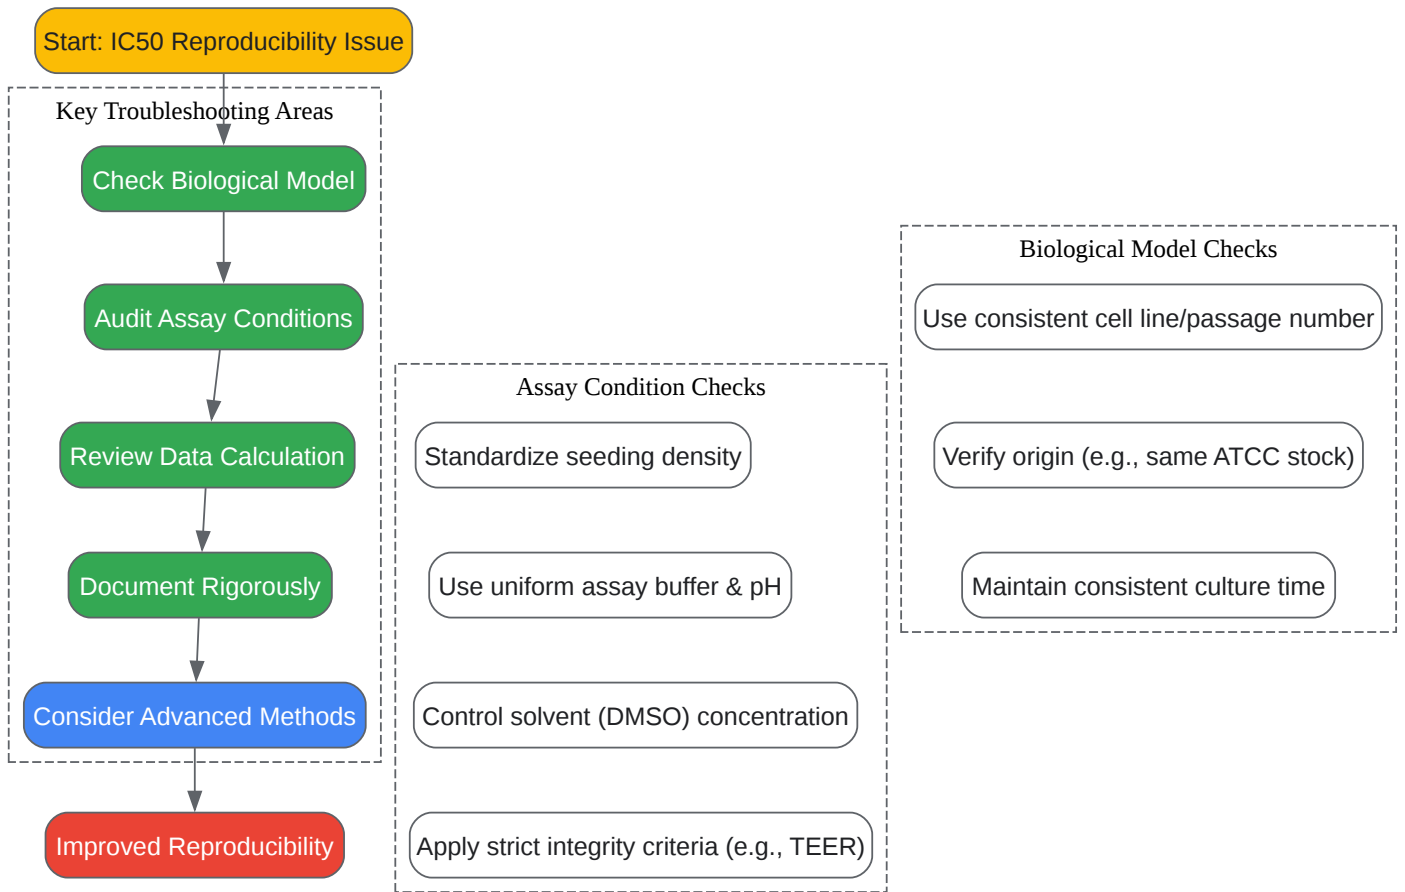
Start: IC50 Reproducibility Issue

Key Troubleshooting Areas

Check Biological Model

Audit Assay Conditions

Review Data Calculation

Document Rigorously

Consider Advanced Methods

Improved Reproducibility

Assay Condition Checks

Standardize seeding density

Use uniform assay buffer & pH

Control solvent (DMSO) concentration

Apply strict integrity criteria (e.g., TEER)

Biological Model Checks

Use consistent cell line/passage number

Verify origin (e.g., same ATCC stock)

Maintain consistent culture time